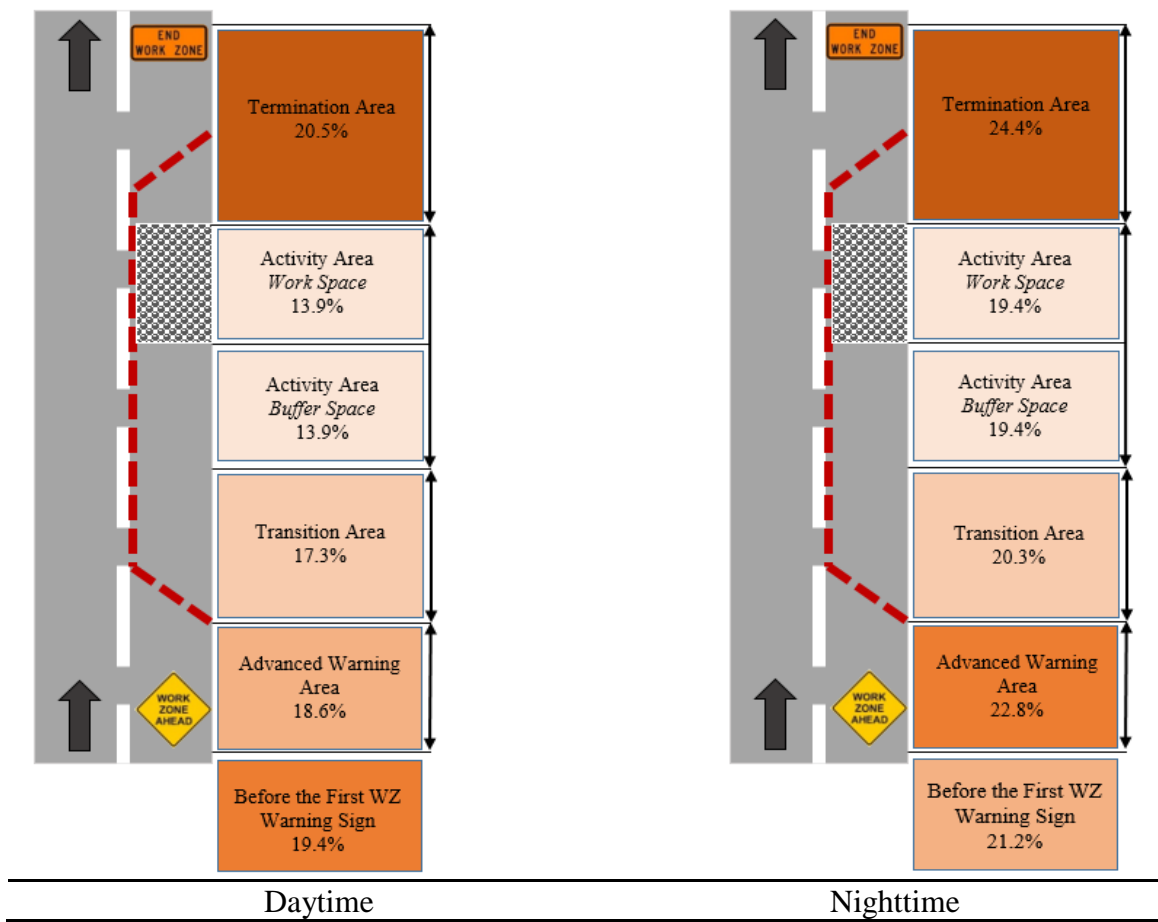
END WORK ZONE

Termination Area
20.5%

Activity Area
*Work Space*
13.9%

Activity Area
*Buffer Space*
13.9%

Transition Area
17.3%

Advanced Warning Area
18.6%

WORK ZONE AHEAD

Before the First WZ Warning Sign
19.4%

END WORK ZONE

Termination Area
24.4%

Activity Area
*Work Space*
19.4%

Activity Area
*Buffer Space*
19.4%

Transition Area
20.3%

Advanced Warning Area
22.8%

WORK ZONE AHEAD

Before the First WZ Warning Sign
21.2%

Daytime

Nighttime